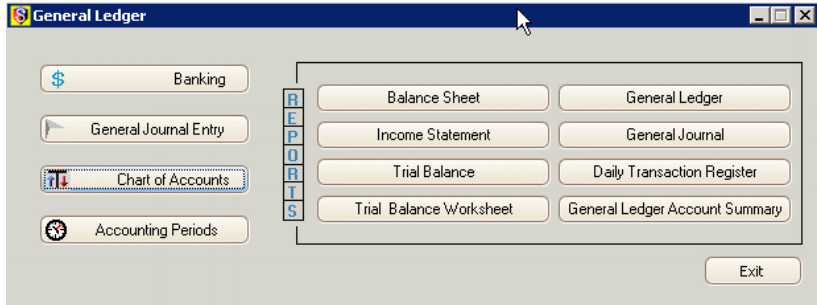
General Ledger

$ Banking

General Journal Entry

Chart of Accounts

Accounting Periods

REPORTS

Balance Sheet

General Ledger

Income Statement

General Journal

Trial Balance

Daily Transaction Register

Trial Balance Worksheet

General Ledger Account Summary

Exit